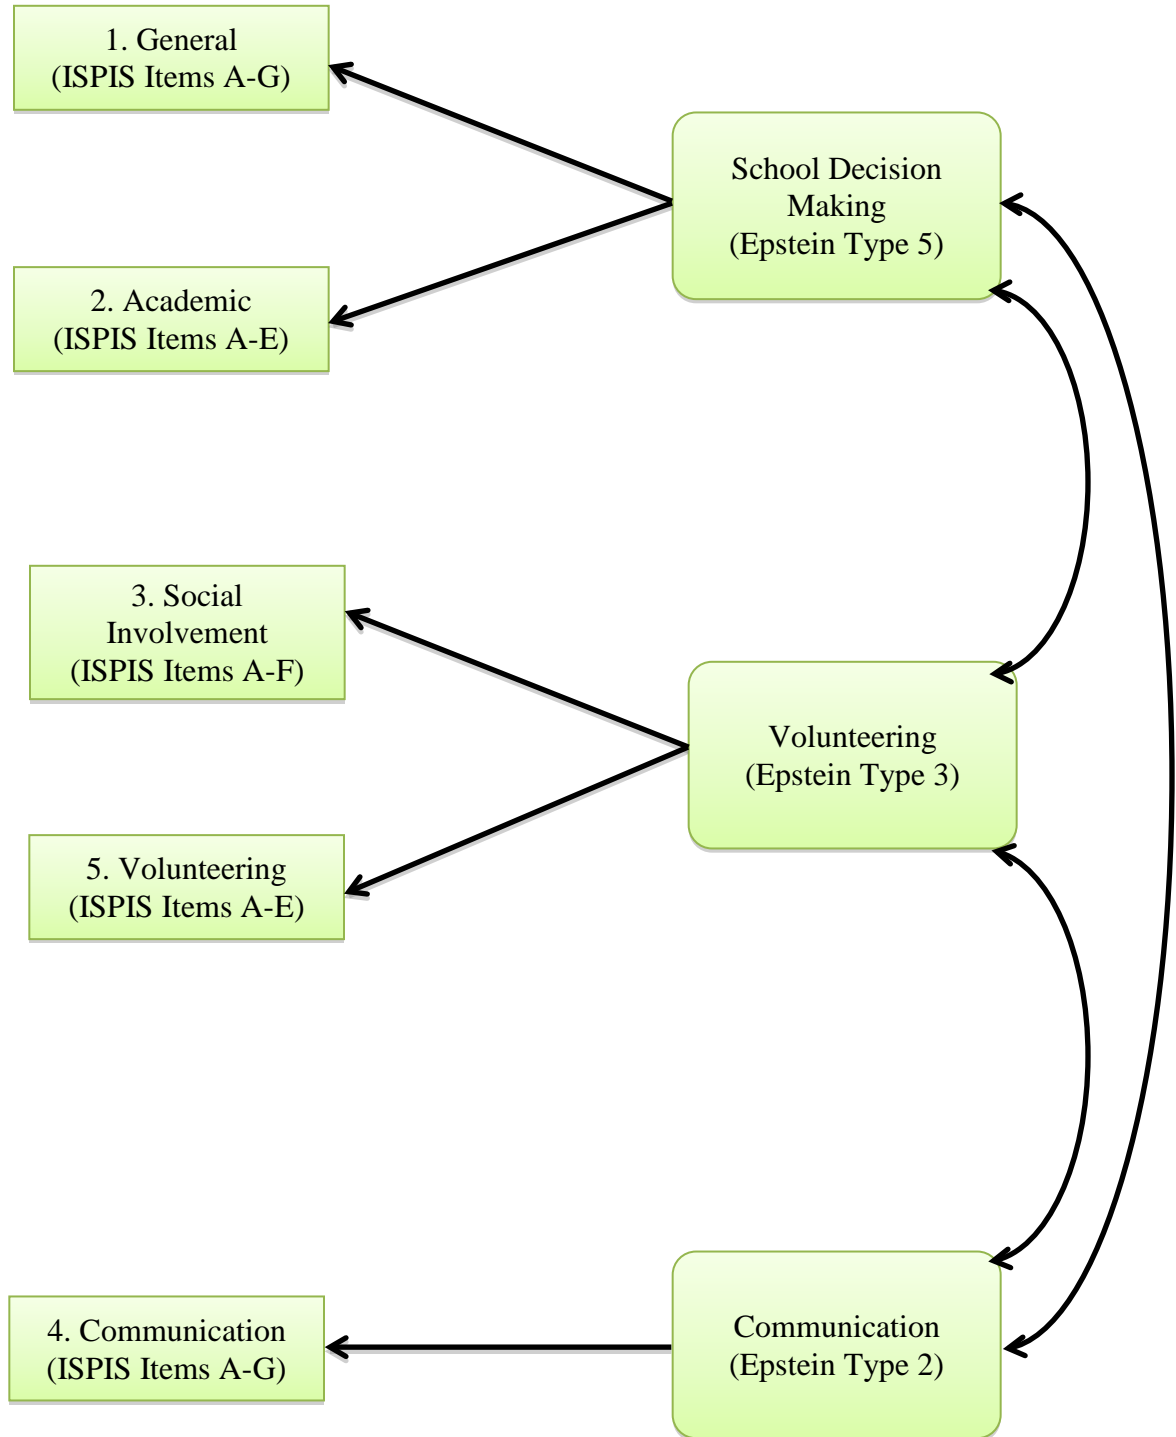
1. General
(ISPIS Items A-G)

School Decision Making
(Epstein Type 5)

2. Academic
(ISPIS Items A-E)

3. Social Involvement
(ISPIS Items A-F)

Volunteering
(Epstein Type 3)

5. Volunteering
(ISPIS Items A-E)

4. Communication
(ISPIS Items A-G)

Communication
(Epstein Type 2)